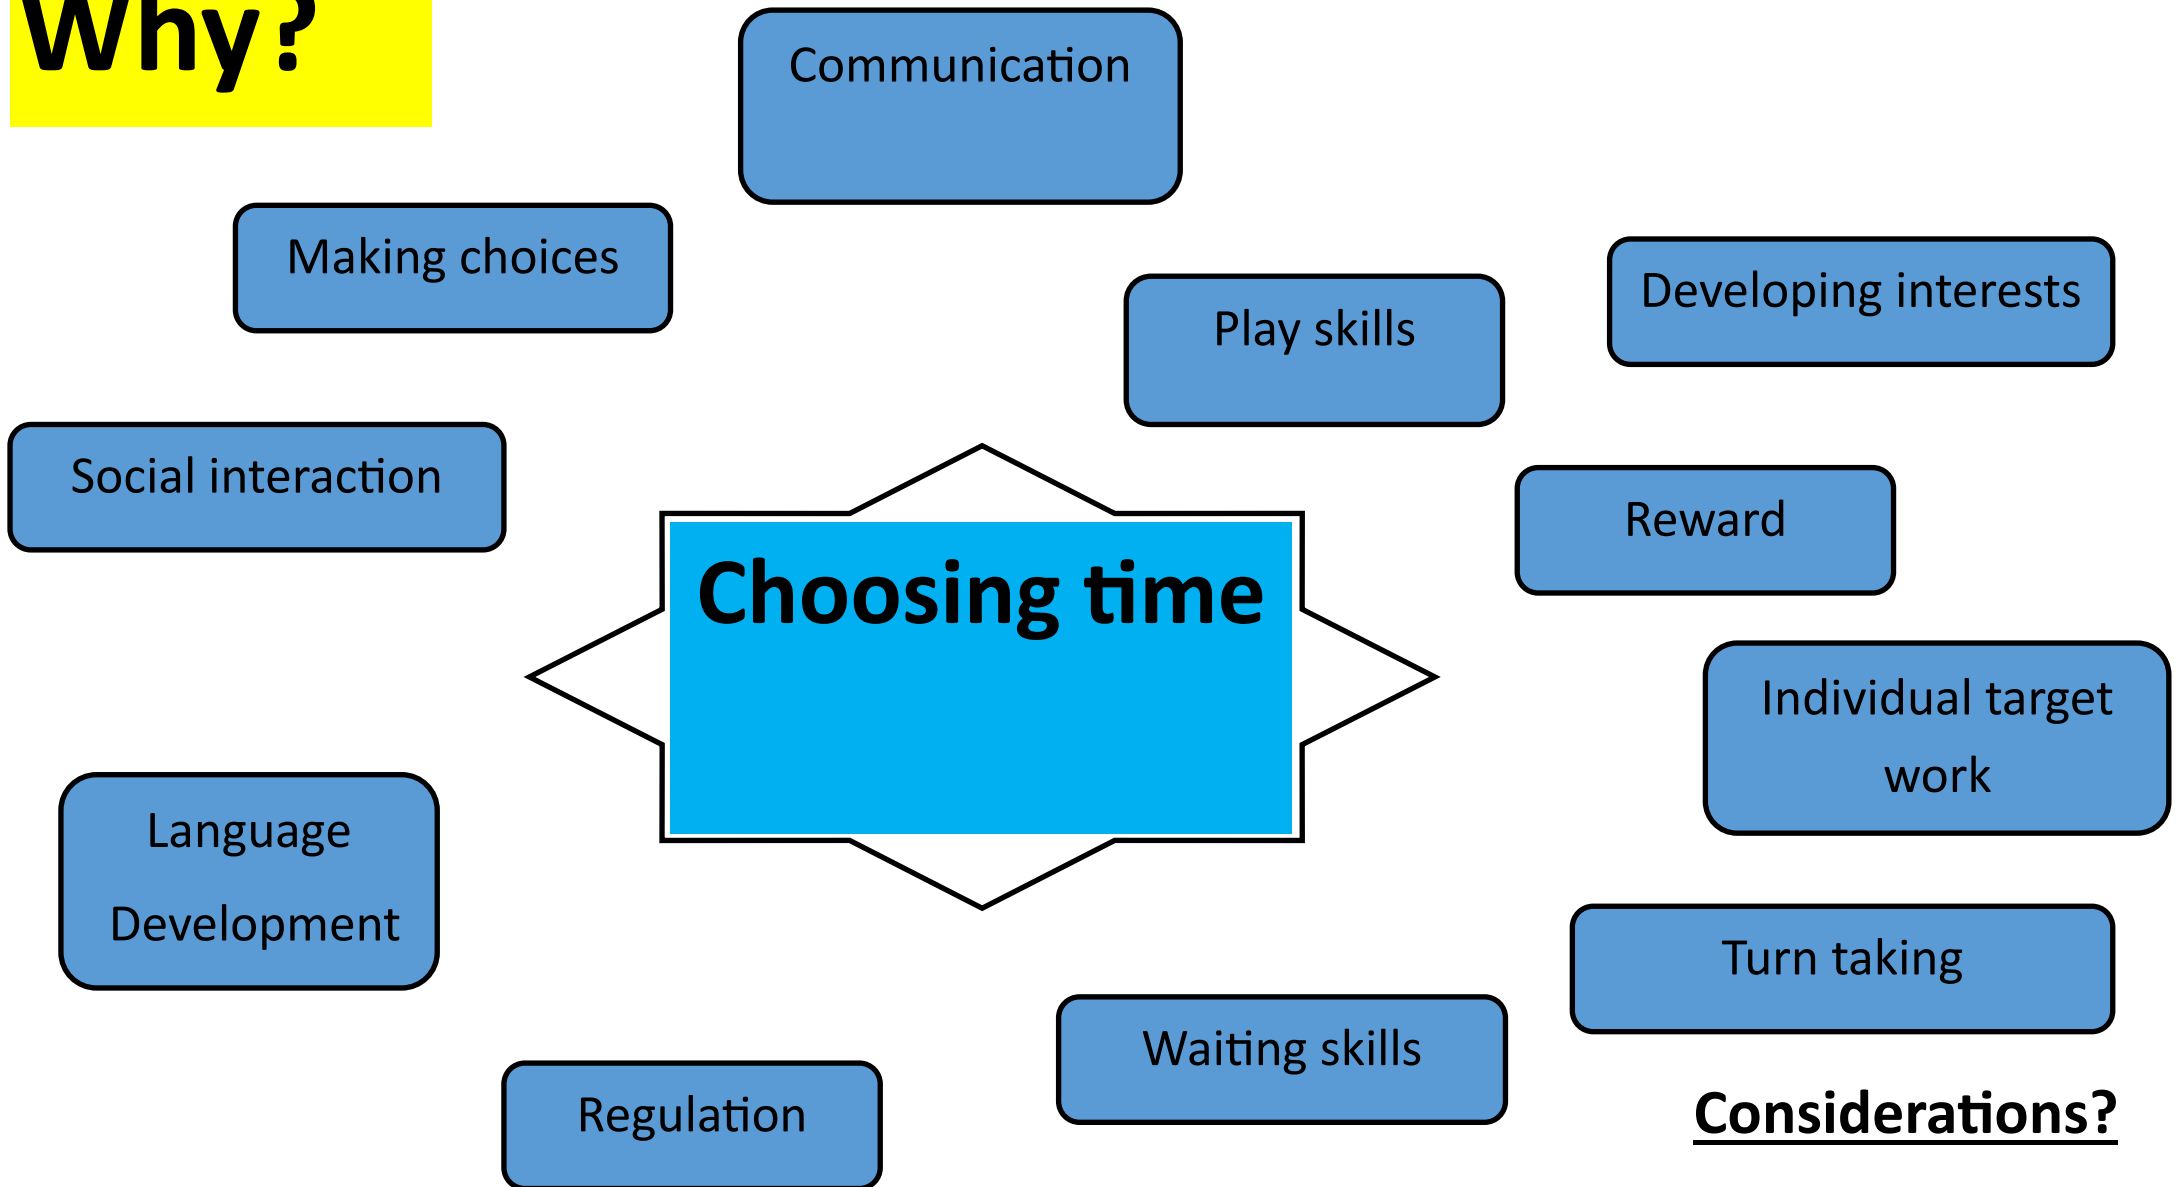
Why?

Communication

Making choices

Play skills

Developing interests

Social interaction

Choosing time

Reward

Individual target work

Language Development

Turn taking

Waiting skills

Regulation

Considerations?